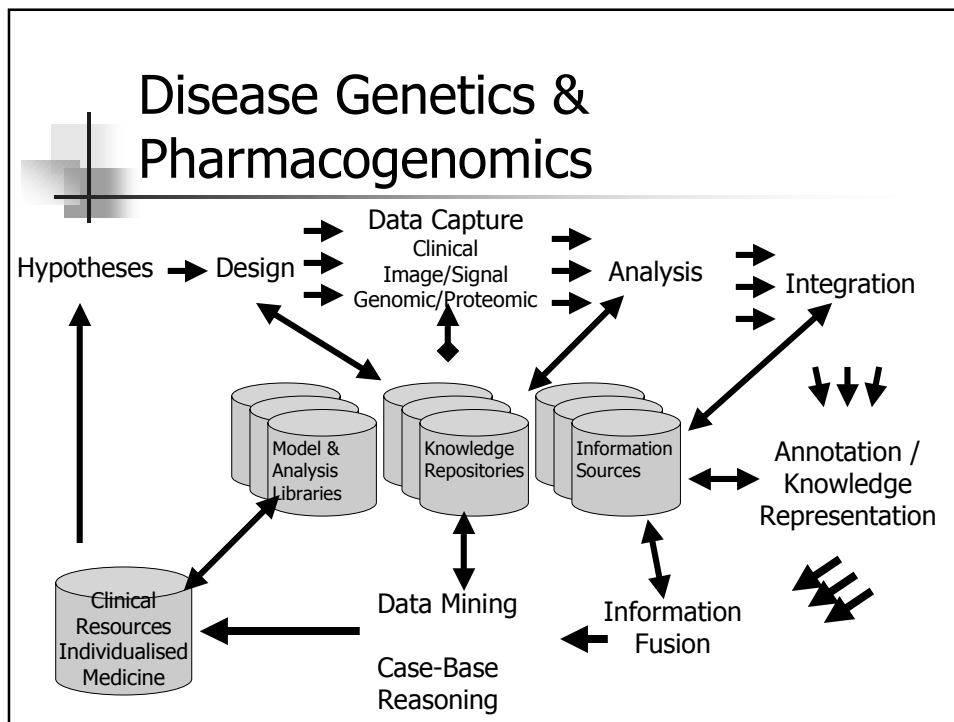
Disease Genetics & Pharmacogenomics

Hypotheses

Design

Data Capture
Clinical
Image/Signal
Genomic/Proteomic

Analysis

Integration

Model & Analysis Libraries

Knowledge Repositories

Information Sources

Annotation / Knowledge Representation

Clinical Resources Individualised Medicine

Data Mining

Information Fusion

Case-Base Reasoning